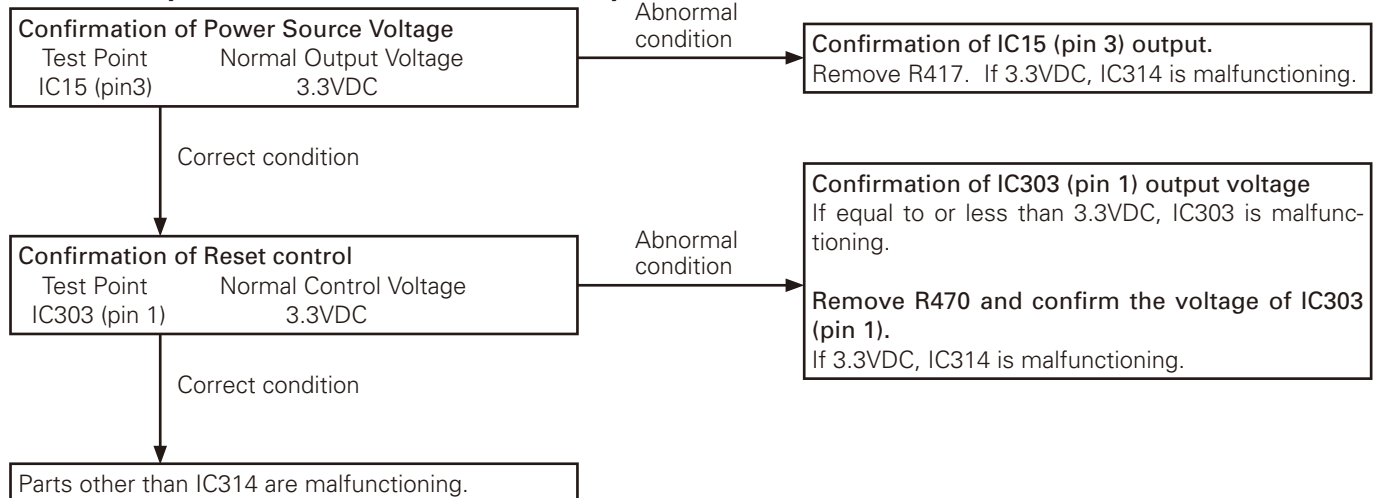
Confirmation of Power Source Voltage
Test Point Normal Output Voltage
IC15 (pin3) 3.3VDC

Abnormal condition

Confirmation of IC15 (pin 3) output.
Remove R417. If 3.3VDC, IC314 is malfunctioning.

Correct condition

Confirmation of Reset control
Test Point Normal Control Voltage
IC303 (pin 1) 3.3VDC

Abnormal condition

Confirmation of IC303 (pin 1) output voltage
If equal to or less than 3.3VDC, IC303 is malfunctioning.

Remove R470 and confirm the voltage of IC303 (pin 1).
If 3.3VDC, IC314 is malfunctioning.

Correct condition

Parts other than IC314 are malfunctioning.